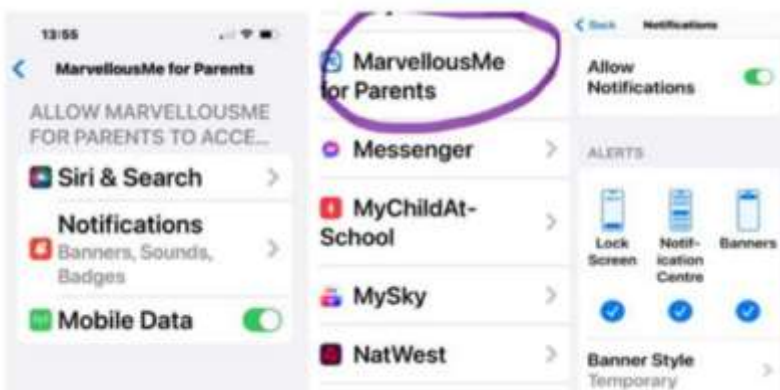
13:55

MarvellousMe for Parents

ALLOW MARVELLOUSME FOR PARENTS TO ACCE...

Siri & Search

Notifications
Banners, Sounds, Badges

Mobile Data

MarvellousMe for Parents

Messenger

MyChildAt-School

MySky

NatWest

Back Notifications

Allow Notifications

ALERTS

Lock Screen

Notification Centre

Banners

Banner Style
Temporary